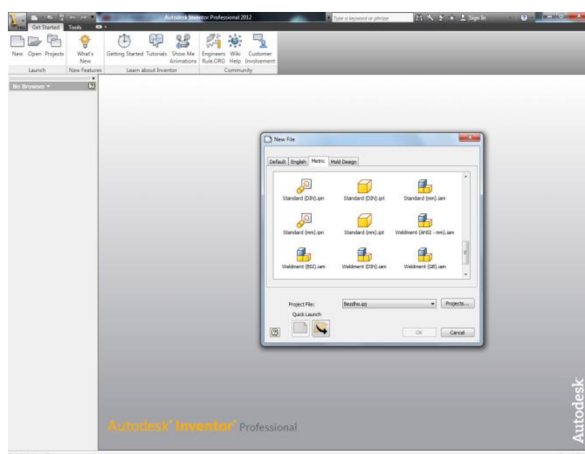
Autodesk Inventor Professional 2012
Type a keyword or phrase
Sign In
Get Started
Tools
New
Open
Projects
Launch
What's New
New Features
Getting Started
Tutorials
Show Me Animations
Learn about Inventor
Engineers Rule.ORG
Wiki Help
Customer Involvement
Community
No Browser
New File
Default
English
Metric
Mold Design
Standard (DIN).ipn
Standard (DIN).ipt
Standard (mm).iam
Standard (mm).ipn
Standard (mm).ipt
Weldment (ANSI - mm).iam
Weldment (BSI).iam
Weldment (DIN).iam
Weldment (GB).iam
Project File:
Bassfino.ipj
Projects...
Quick Launch
OK
Cancel
Autodesk® Inventor® Professional
Autodesk